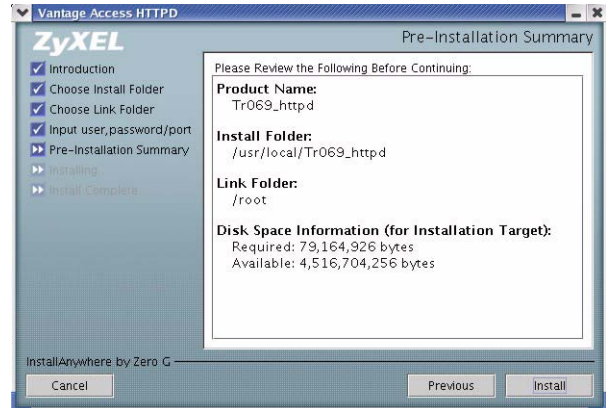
Vantage Access HTTPD

ZyXEL

Pre-Installation Summary

Introduction
Choose Install Folder
Choose Link Folder
Input user,password/port
Pre-Installation Summary
Installing...
Install Complete

Please Review the Following Before Continuing:

Product Name:
Tr069_httpd

Install Folder:
/usr/local/Tr069_httpd

Link Folder:
/root

Disk Space Information (for Installation Target):
Required: 79,164,926 bytes
Available: 4,516,704,256 bytes

InstallAnywhere by Zero G

Cancel

Previous

Install